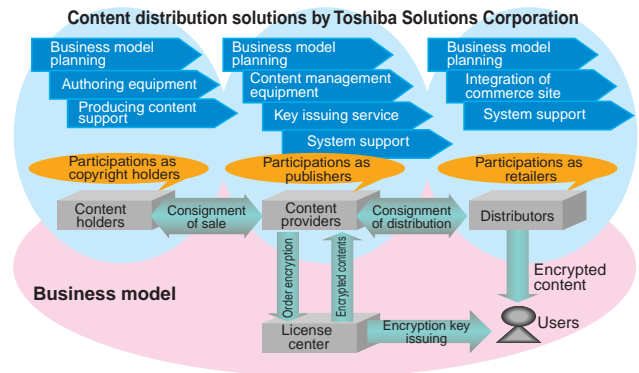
Content distribution solutions by Toshiba Solutions Corporation

Business model planning

Authoring equipment

Producing content support

Business model planning

Content management equipment

Key issuing service

System support

Business model planning

Integration of commerce site

System support

Participations as copyright holders

Participations as publishers

Participations as retailers

Content holders

Consignment of sale

Content providers

Consignment of distribution

Distributors

Order encryption

Encrypted contents

Encrypted content

Business model

License center

Encryption key issuing

Users